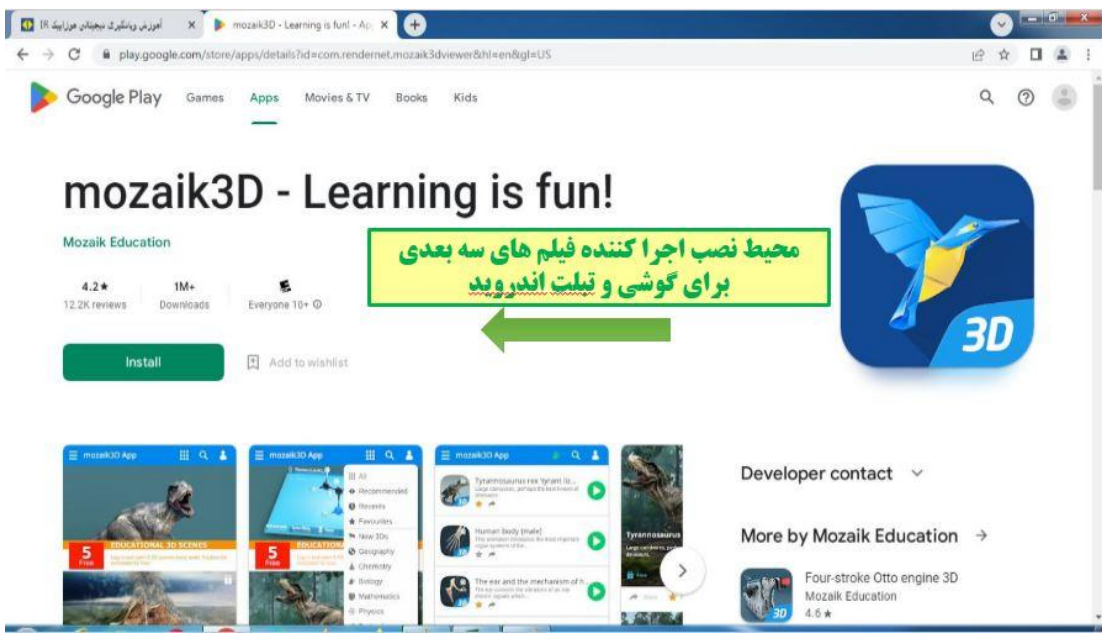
آموزش وبکوئست دبستان IR ×
mozaik3D - Learning is fun! - Ap ×
play.google.com/store/apps/details?id=com.rendernet.mozaik3dviewer&hl=en&gl=US

Google Play Games Apps Movies & TV Books Kids

mozaik3D - Learning is fun!

Mozaik Education

4.2★
12.2K reviews

1M+
Downloads

Everyone 10+

Install

Add to wishlist

محیط نصب اجرا کننده فیلم های سه بعدی
برای گوشی و تبلت اندروید

3D

mozaik3D App

EDUCATIONAL 3D SCENES

5 Free

mozaik3D App

All
Recommended
Recents
Favourites
New 3Ds
Geography
Chemistry
Biology
Mathematics
Physics

mozaik3D App

Tyrannosaurus rex 'tyrant liz...

Human body (male)

The ear and the mechanism of h...

Tyrannosaurus

Developer contact

More by Mozaik Education →

Four-stroke Otto engine 3D
Mozaik Education
4.6 ★